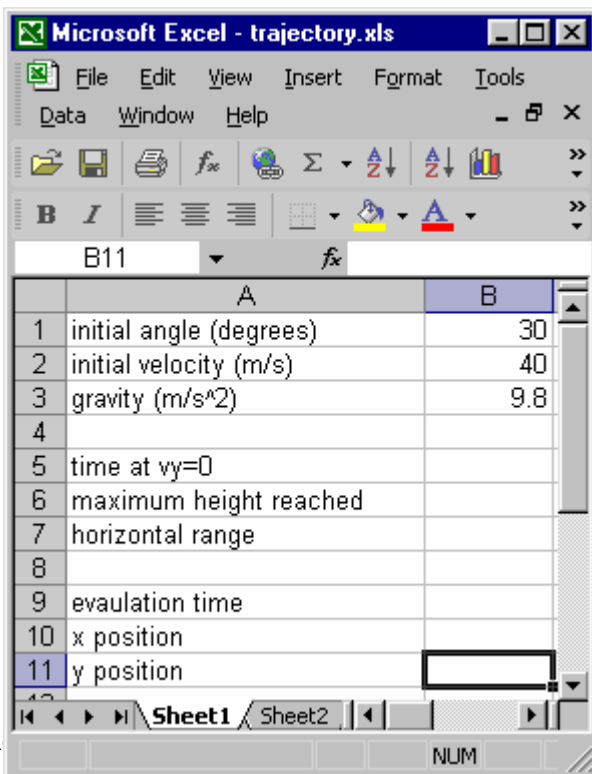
Microsoft Excel - trajectory.xls

File Edit View Insert Format Tools
Data Window Help

B11 $f_x$

|  | A | B |
|---|---|---|
| 1 | initial angle (degrees) | 30 |
| 2 | initial velocity (m/s) | 40 |
| 3 | gravity (m/s^2) | 9.8 |
| 4 |  |  |
| 5 | time at vy=0 |  |
| 6 | maximum height reached |  |
| 7 | horizontal range |  |
| 8 |  |  |
| 9 | evaulation time |  |
| 10 | x position |  |
| 11 | y position |  |

Sheet1 Sheet2

NUM